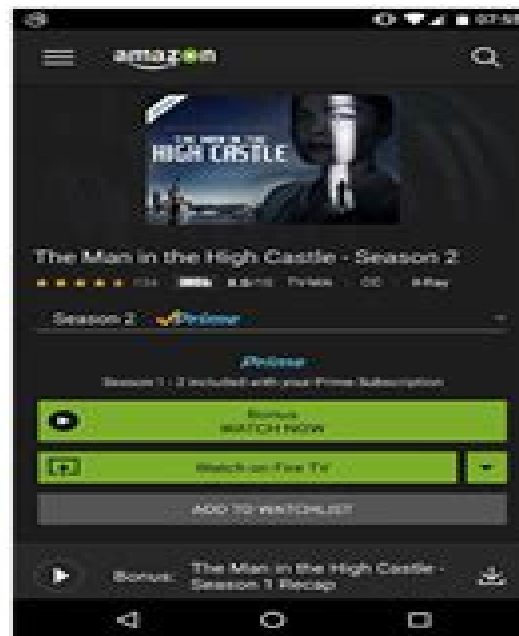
07:58

amazon

THE MAN IN THE HIGH CASTLE

The Man in the High Castle - Season 2

134 8.0/10 TV-MA CC X-Ray

Season 2 Prime

Prime

Season 1 - 2 included with your Prime Subscription

Bonus
WATCH NOW

Watch on Fire TV

ADD TO WATCHLIST

Bonus: The Man in the High Castle - Season 1 Recap